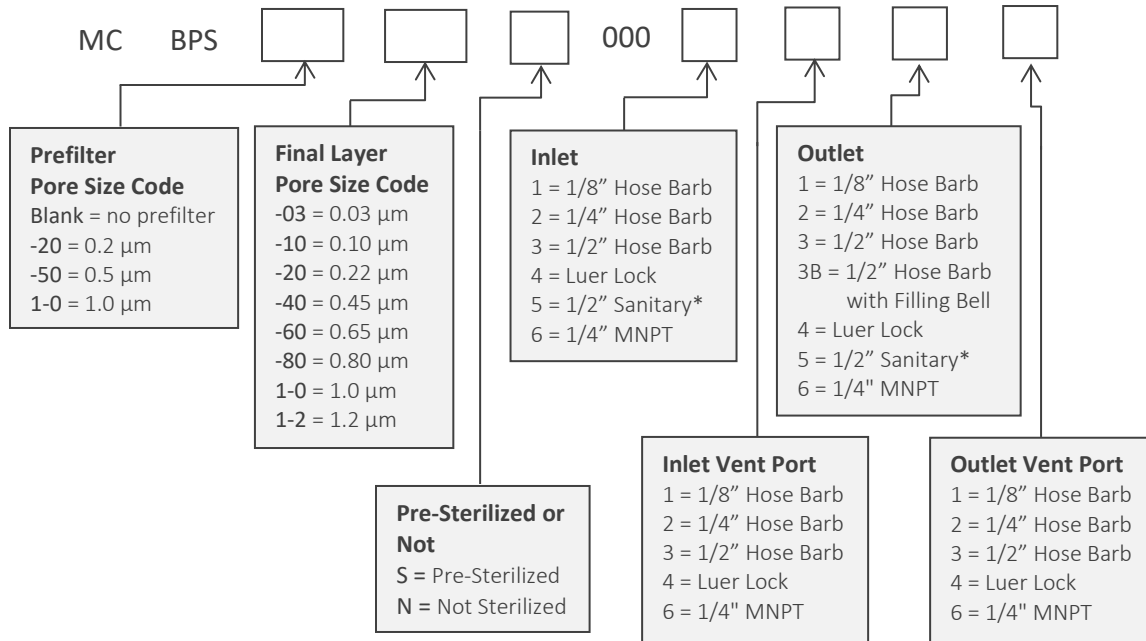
MC BPS 000

Prefilter
Pore Size Code
Blank = no prefilter
-20 = 0.2 µm
-50 = 0.5 µm
1-0 = 1.0 µm

Final Layer
Pore Size Code
-03 = 0.03 µm
-10 = 0.10 µm
-20 = 0.22 µm
-40 = 0.45 µm
-60 = 0.65 µm
-80 = 0.80 µm
1-0 = 1.0 µm
1-2 = 1.2 µm

Inlet
1 = 1/8" Hose Barb
2 = 1/4" Hose Barb
3 = 1/2" Hose Barb
4 = Luer Lock
5 = 1/2" Sanitary*
6 = 1/4" MNPT

Outlet
1 = 1/8" Hose Barb
2 = 1/4" Hose Barb
3 = 1/2" Hose Barb
3B = 1/2" Hose Barb with Filling Bell
4 = Luer Lock
5 = 1/2" Sanitary*
6 = 1/4" MNPT

Pre-Sterilized or Not
S = Pre-Sterilized
N = Not Sterilized

Inlet Vent Port
1 = 1/8" Hose Barb
2 = 1/4" Hose Barb
3 = 1/2" Hose Barb
4 = Luer Lock
6 = 1/4" MNPT

Outlet Vent Port
1 = 1/8" Hose Barb
2 = 1/4" Hose Barb
3 = 1/2" Hose Barb
4 = Luer Lock
6 = 1/4" MNPT